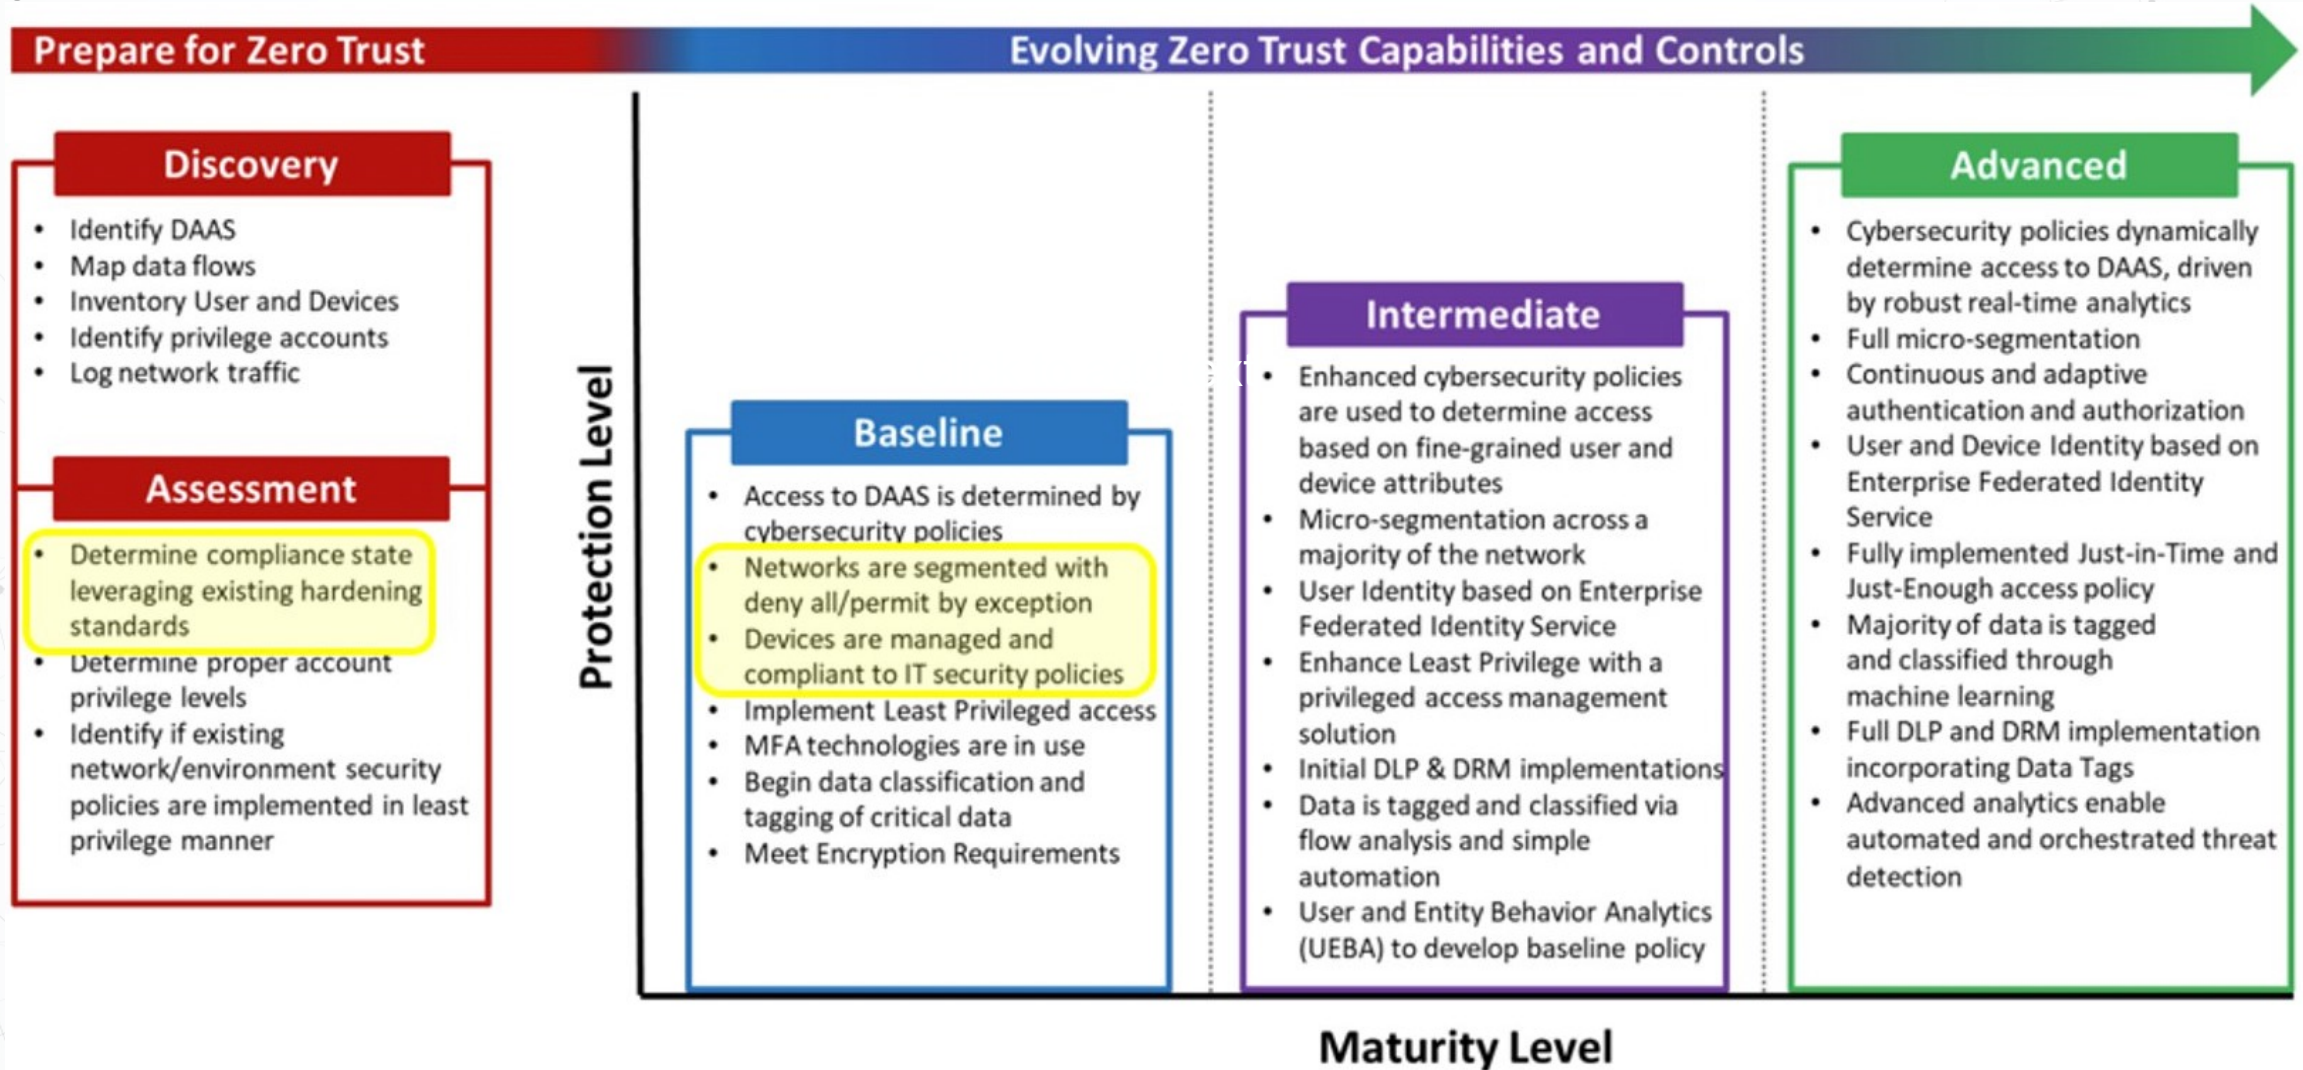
Prepare for Zero Trust

Evolving Zero Trust Capabilities and Controls

Discovery

- Identify DAAS
- Map data flows
- Inventory User and Devices
- Identify privilege accounts
- Log network traffic

Assessment

- Determine compliance state leveraging existing hardening standards
- Determine proper account privilege levels
- Identify if existing network/environment security policies are implemented in least privilege manner

Protection Level

Baseline

- Access to DAAS is determined by cybersecurity policies
- Networks are segmented with deny all/permit by exception
- Devices are managed and compliant to IT security policies
- Implement Least Privileged access
- MFA technologies are in use
- Begin data classification and tagging of critical data
- Meet Encryption Requirements

Intermediate

- Enhanced cybersecurity policies are used to determine access based on fine-grained user and device attributes
- Micro-segmentation across a majority of the network
- User Identity based on Enterprise Federated Identity Service
- Enhance Least Privilege with a privileged access management solution
- Initial DLP & DRM implementations
- Data is tagged and classified via flow analysis and simple automation
- User and Entity Behavior Analytics (UEBA) to develop baseline policy

Advanced

- Cybersecurity policies dynamically determine access to DAAS, driven by robust real-time analytics
- Full micro-segmentation
- Continuous and adaptive authentication and authorization
- User and Device Identity based on Enterprise Federated Identity Service
- Fully implemented Just-in-Time and Just-Enough access policy
- Majority of data is tagged and classified through machine learning
- Full DLP and DRM implementation incorporating Data Tags
- Advanced analytics enable automated and orchestrated threat detection

Maturity Level